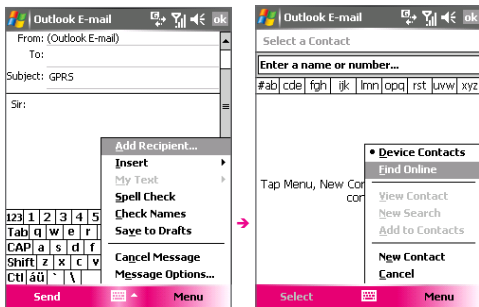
Outlook E-mail ok

From: (Outlook E-mail)

To:

Subject: GPRS

Sir:

Add Recipient...

Insert

My Text

Spell Check

Check Names

Save to Drafts

Cancel Message

Message Options...

123 1 2 3 4

Tab q w e r

CAP a s d f

Shift z x c v

Ctl áü ` \

Send

Menu

Outlook E-mail ok

Select a Contact

Enter a name or number...

#ab cde fgh ijk lmn opq rst uvw xyz

Tap Menu, New Con con

• Device Contacts

Find Online

View Contact

New Search

Add to Contacts

New Contact

Cancel

Select

Menu